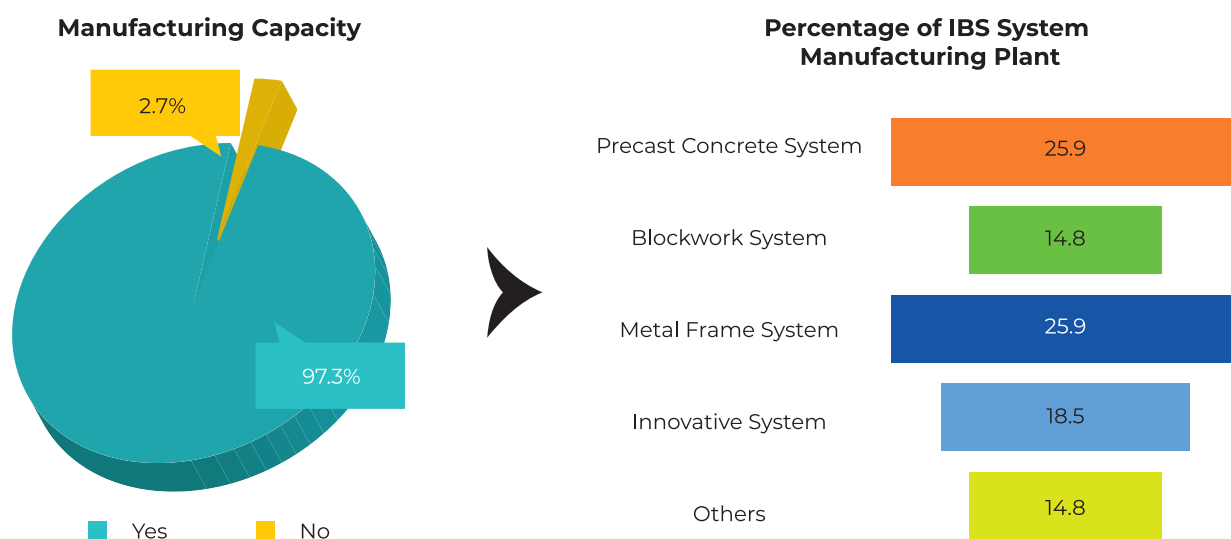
Manufacturing Capacity

2.7%

97.3%

Yes No

Percentage of IBS System Manufacturing Plant

| | |
|---|---|
| Precast Concrete System | 25.9 |
| Blockwork System | 14.8 |
| Metal Frame System | 25.9 |
| Innovative System | 18.5 |
| Others | 14.8 |